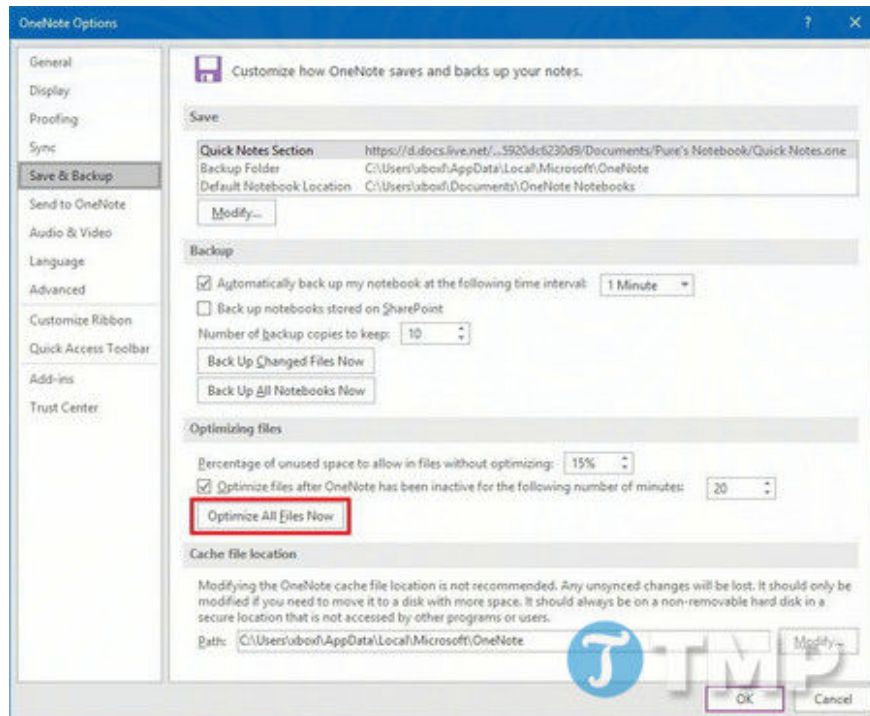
OneNote Options

?

General
Display
Proofing
Sync
Save & Backup
Send to OneNote
Audio & Video
Language
Advanced
Customize Ribbon
Quick Access Toolbar
Add-ins
Trust Center

Customize how OneNote saves and backs up your notes.

Save

| | |
|---|---|
| Quick Notes Section | https://d.docs.live.net/...5920dc6230d9/Documents/Pure's Notebook/Quick Notes.one |
| Backup Folder | C:\Users\uboxf\AppData\Local\Microsoft\OneNote |
| Default Notebook Location | C:\Users\uboxf\Documents\OneNote Notebooks |

Modify...

Backup

Automatically back up my notebook at the following time interval: 1 Minute

Back up notebooks stored on SharePoint

Number of backup copies to keep: 10

Back Up Changed Files Now

Back Up All Notebooks Now

Optimizing files

Percentage of unused space to allow in files without optimizing: 15%

Optimize files after OneNote has been inactive for the following number of minutes: 20

Optimize All Files Now

Cache file location

Modifying the OneNote cache file location is not recommended. Any unsynced changes will be lost. It should only be modified if you need to move it to a disk with more space. It should always be on a non-removable hard disk in a secure location that is not accessed by other programs or users.

Path: C:\Users\uboxf\AppData\Local\Microsoft\OneNote Modify...

TMP

OK Cancel